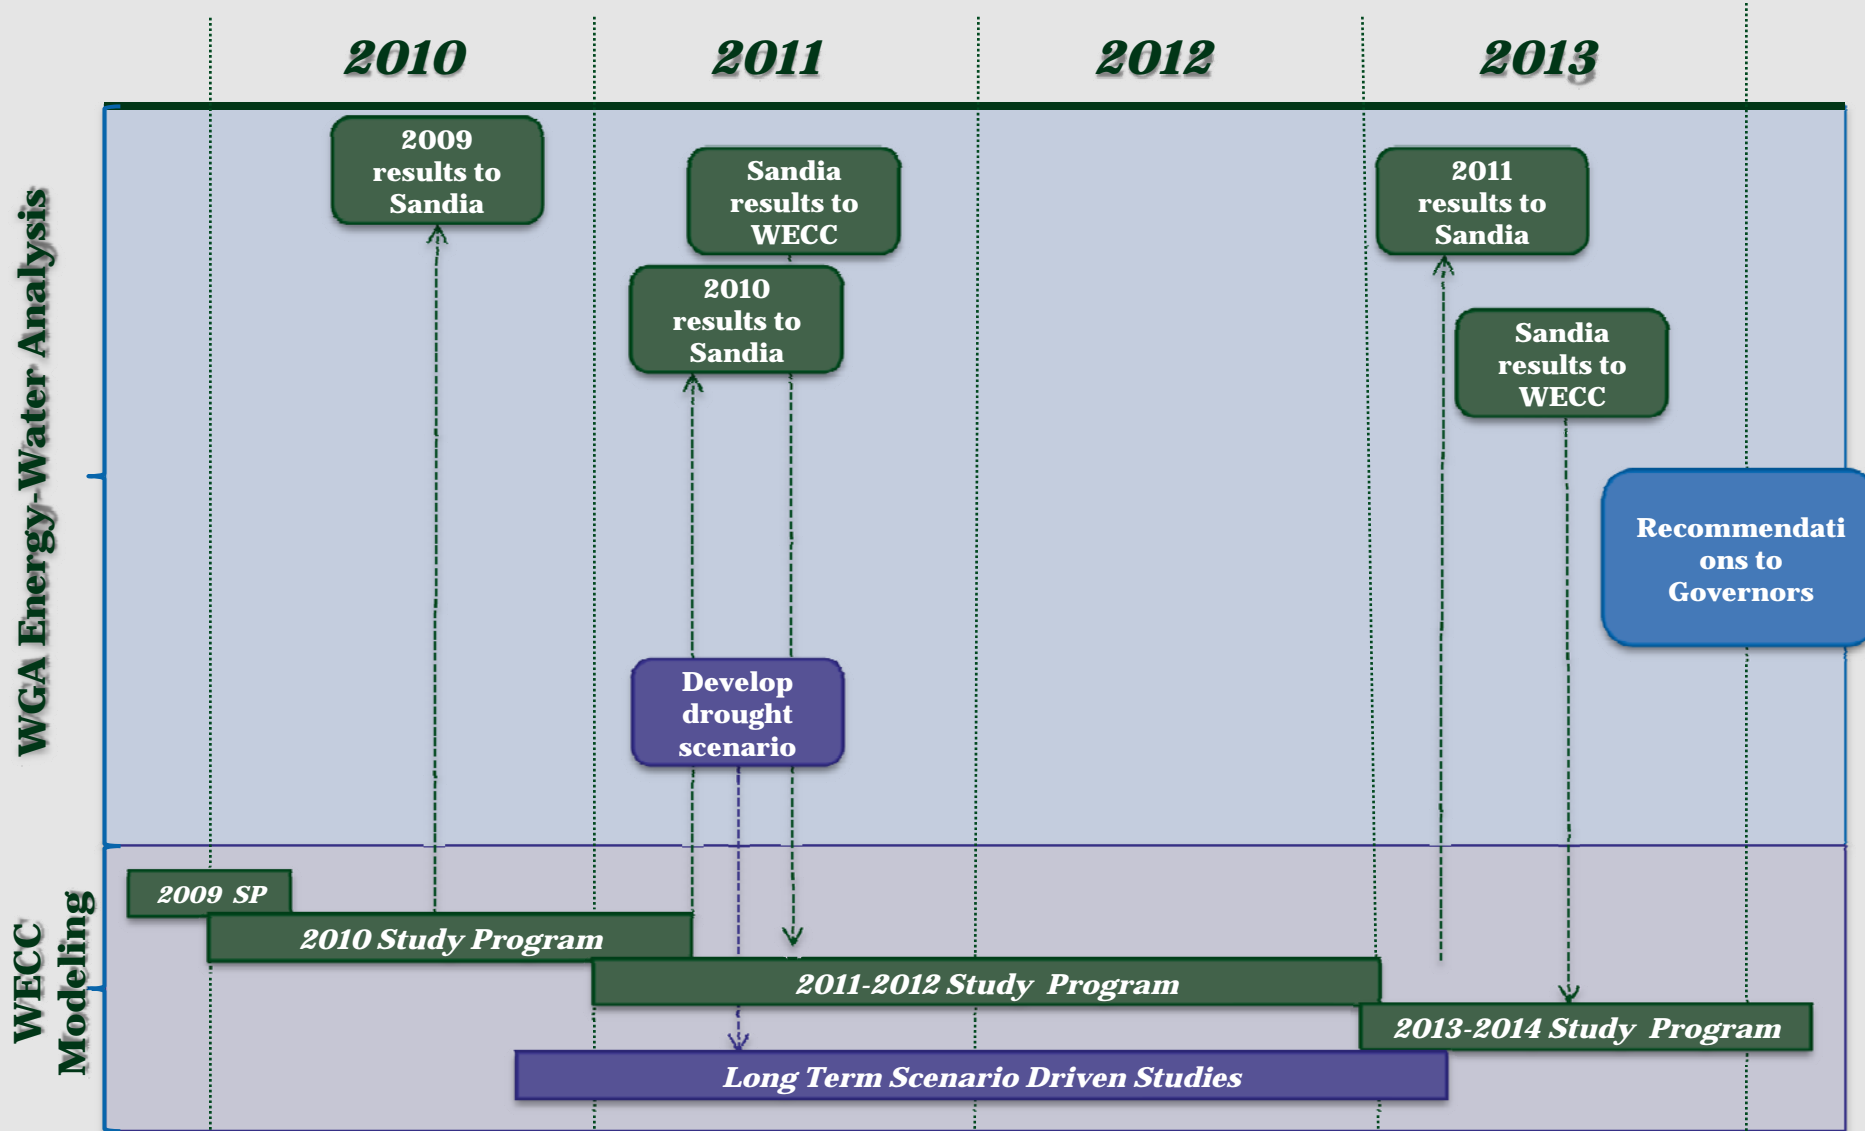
2010
2011
2012
2013

WGA Energy-Water Analysis

2009 results to Sandia

Sandia results to WECC

2010 results to Sandia

2011 results to Sandia

Sandia results to WECC

Recommendations to Governors

Develop drought scenario

WECC Modeling

2009 SP

2010 Study Program

2011-2012 Study Program

2013-2014 Study Program

Long Term Scenario Driven Studies